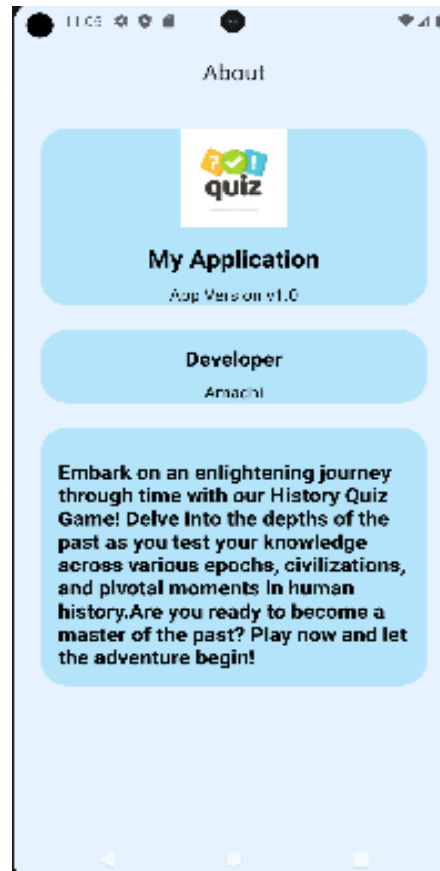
11:03

About

quiz

My Application

App Version v1.0

Developer

Amachi

Embark on an enlightening journey through time with our History Quiz Game! Delve into the depths of the past as you test your knowledge across various epochs, civilizations, and pivotal moments in human history.Are you ready to become a master of the past? Play now and let the adventure begin!